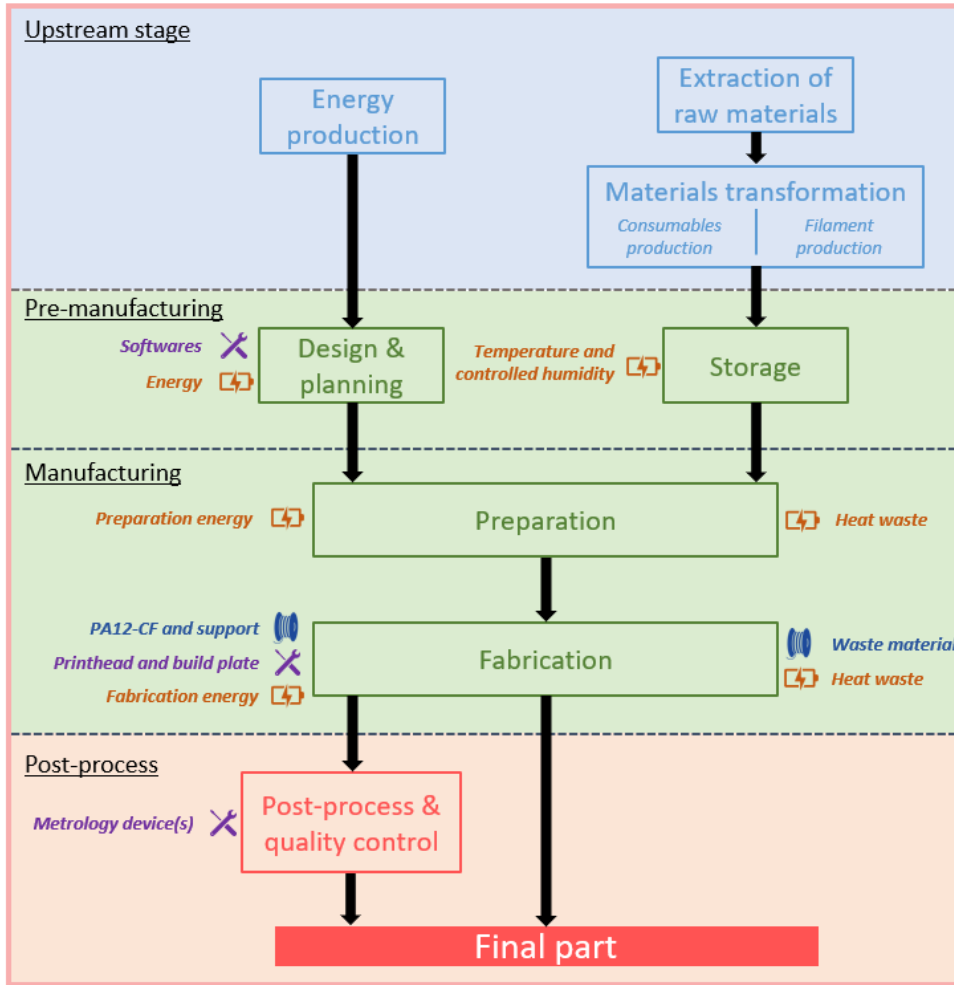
Upstream stage

Energy production

Extraction of raw materials

Materials transformation

Consumables production

Filament production

Pre-manufacturing

Softwares

Energy

Design & planning

Temperature and controlled humidity

Storage

Manufacturing

Preparation energy

Preparation

Heat waste

PA12-CF and support

Printhead and build plate

Fabrication energy

Fabrication

Waste materia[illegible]

Heat waste

Post-process

Metrology device(s)

Post-process & quality control

Final part